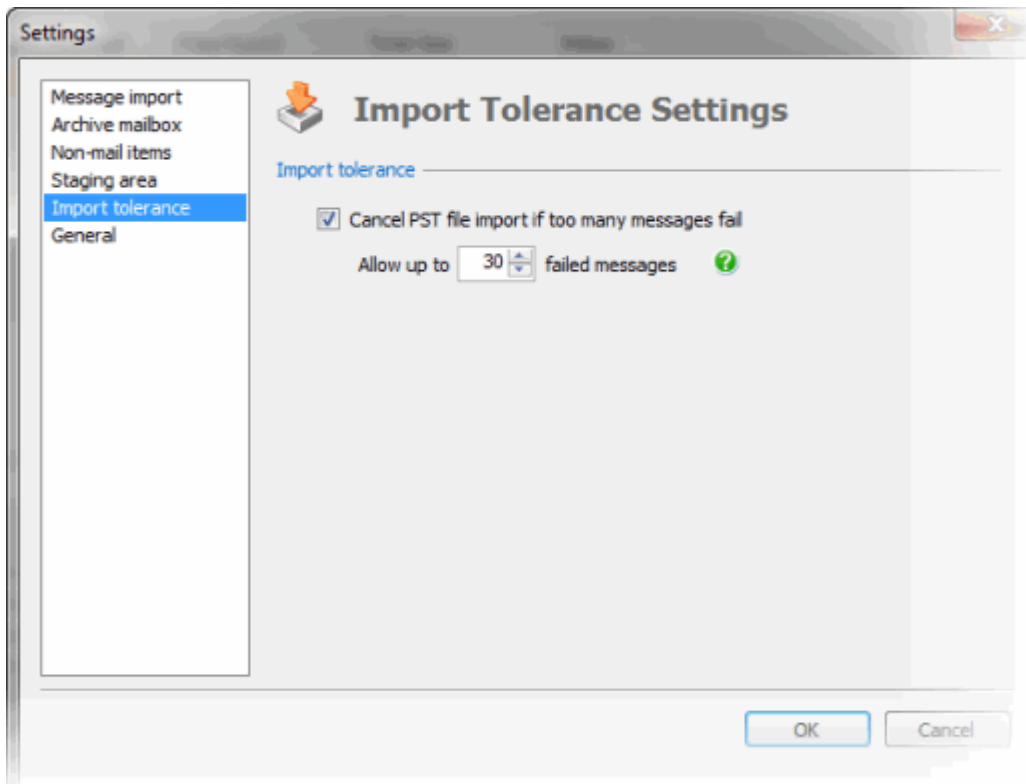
Settings

Message import
Archive mailbox
Non-mail items
Staging area
Import tolerance
General

Import Tolerance Settings

Import tolerance

Cancel PST file import if too many messages fail

Allow up to 30 failed messages

OK Cancel